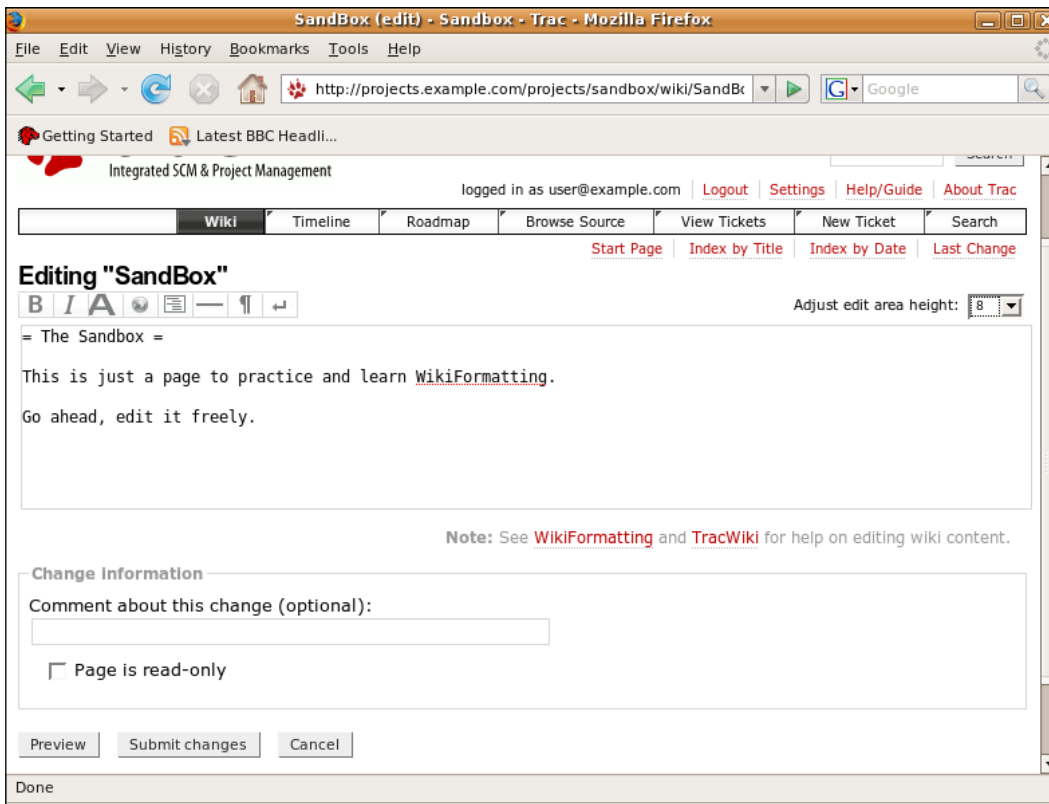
SandBox (edit) - Sandbox - Trac - Mozilla Firefox

File Edit View History Bookmarks Tools Help

http://projects.example.com/projects/sandbox/wiki/SandB

Google

Getting Started Latest BBC Headli...

Integrated SCM & Project Management

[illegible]

logged in as user@example.com | Logout | Settings | Help/Guide | About Trac

Wiki | Timeline | Roadmap | Browse Source | View Tickets | New Ticket | Search

Start Page | Index by Title | Index by Date | Last Change

Editing "SandBox"

B I A ¶

Adjust edit area height: 8

= The Sandbox =

This is just a page to practice and learn WikiFormatting.

Go ahead, edit it freely.

Note: See WikiFormatting and TracWiki for help on editing wiki content.

Change information

Comment about this change (optional):

Page is read-only

Preview Submit changes Cancel

Done